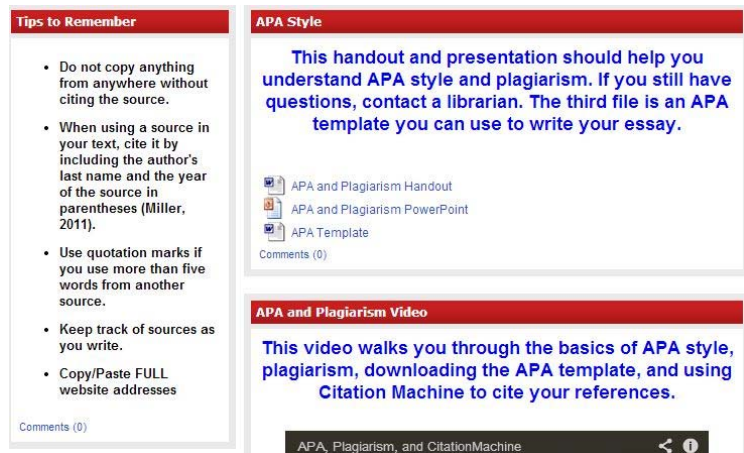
Tips to Remember

- Do not copy anything from anywhere without citing the source.
- When using a source in your text, cite it by including the author's last name and the year of the source in parentheses (Miller, 2011).
- Use quotation marks if you use more than five words from another source.
- Keep track of sources as you write.
- Copy/Paste FULL website addresses

Comments (0)

APA Style

This handout and presentation should help you understand APA style and plagiarism. If you still have questions, contact a librarian. The third file is an APA template you can use to write your essay.

APA and Plagiarism Handout
APA and Plagiarism PowerPoint
APA Template
Comments (0)

APA and Plagiarism Video

This video walks you through the basics of APA style, plagiarism, downloading the APA template, and using Citation Machine to cite your references.

APA, Plagiarism, and CitationMachine